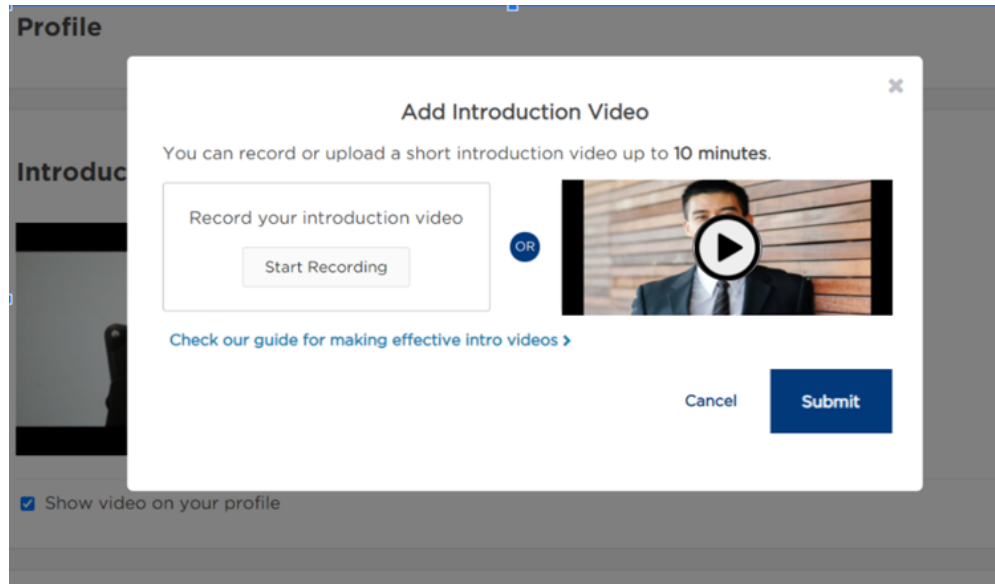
Profile

Introduc

×

Add Introduction Video

You can record or upload a short introduction video up to 10 minutes.

Record your introduction video

Start Recording

OR

Check our guide for making effective intro videos >

Cancel

Submit

Show video on your profile